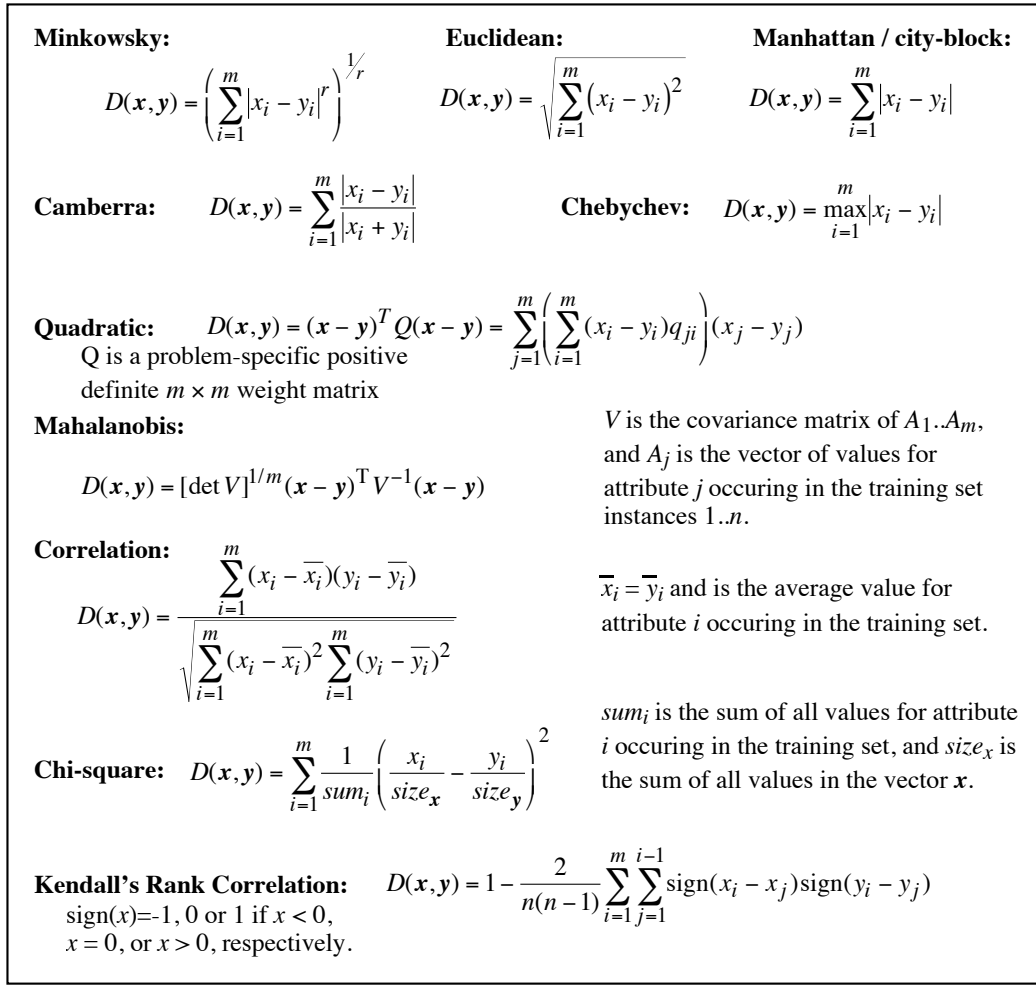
**Minkowsky:**

$D(\boldsymbol{x},\boldsymbol{y}) = \left(\sum_{i=1}^{m}|x_i - y_i|^r\right)^{1/r}$

**Euclidean:**

$D(\boldsymbol{x},\boldsymbol{y}) = \sqrt{\sum_{i=1}^{m}(x_i - y_i)^2}$

**Manhattan / city-block:**

$D(\boldsymbol{x},\boldsymbol{y}) = \sum_{i=1}^{m}|x_i - y_i|$

**Camberra:** $D(\boldsymbol{x},\boldsymbol{y}) = \sum_{i=1}^{m}\frac{|x_i - y_i|}{|x_i + y_i|}$

**Chebychev:** $D(\boldsymbol{x},\boldsymbol{y}) = \max_{i=1}^{m}|x_i - y_i|$

**Quadratic:** $D(\boldsymbol{x},\boldsymbol{y}) = (\boldsymbol{x}-\boldsymbol{y})^T Q(\boldsymbol{x}-\boldsymbol{y}) = \sum_{j=1}^{m}\left(\sum_{i=1}^{m}(x_i - y_i)q_{ji}\right)(x_j - y_j)$

Q is a problem-specific positive definite $m \times m$ weight matrix

**Mahalanobis:**

$D(\boldsymbol{x},\boldsymbol{y}) = [\det V]^{1/m}(\boldsymbol{x}-\boldsymbol{y})^{\mathrm{T}}V^{-1}(\boldsymbol{x}-\boldsymbol{y})$

$V$ is the covariance matrix of $A_1..A_m$, and $A_j$ is the vector of values for attribute $j$ occuring in the training set instances $1..n$.

**Correlation:**

$D(\boldsymbol{x},\boldsymbol{y}) = \frac{\sum_{i=1}^{m}(x_i - \overline{x_i})(y_i - \overline{y_i})}{\sqrt{\sum_{i=1}^{m}(x_i - \overline{x_i})^2\sum_{i=1}^{m}(y_i - \overline{y_i})^2}}$

$\overline{x_i} = \overline{y_i}$ and is the average value for attribute $i$ occuring in the training set.

**Chi-square:** $D(\boldsymbol{x},\boldsymbol{y}) = \sum_{i=1}^{m}\frac{1}{sum_i}\left(\frac{x_i}{size_{\boldsymbol{x}}} - \frac{y_i}{size_{\boldsymbol{y}}}\right)^2$

$sum_i$ is the sum of all values for attribute $i$ occuring in the training set, and $size_x$ is the sum of all values in the vector $\boldsymbol{x}$.

**Kendall's Rank Correlation:** $D(\boldsymbol{x},\boldsymbol{y}) = 1 - \frac{2}{n(n-1)}\sum_{i=1}^{m}\sum_{j=1}^{i-1}\mathrm{sign}(x_i - x_j)\mathrm{sign}(y_i - y_j)$

sign($x$)=-1, 0 or 1 if $x < 0$, $x = 0$, or $x > 0$, respectively.